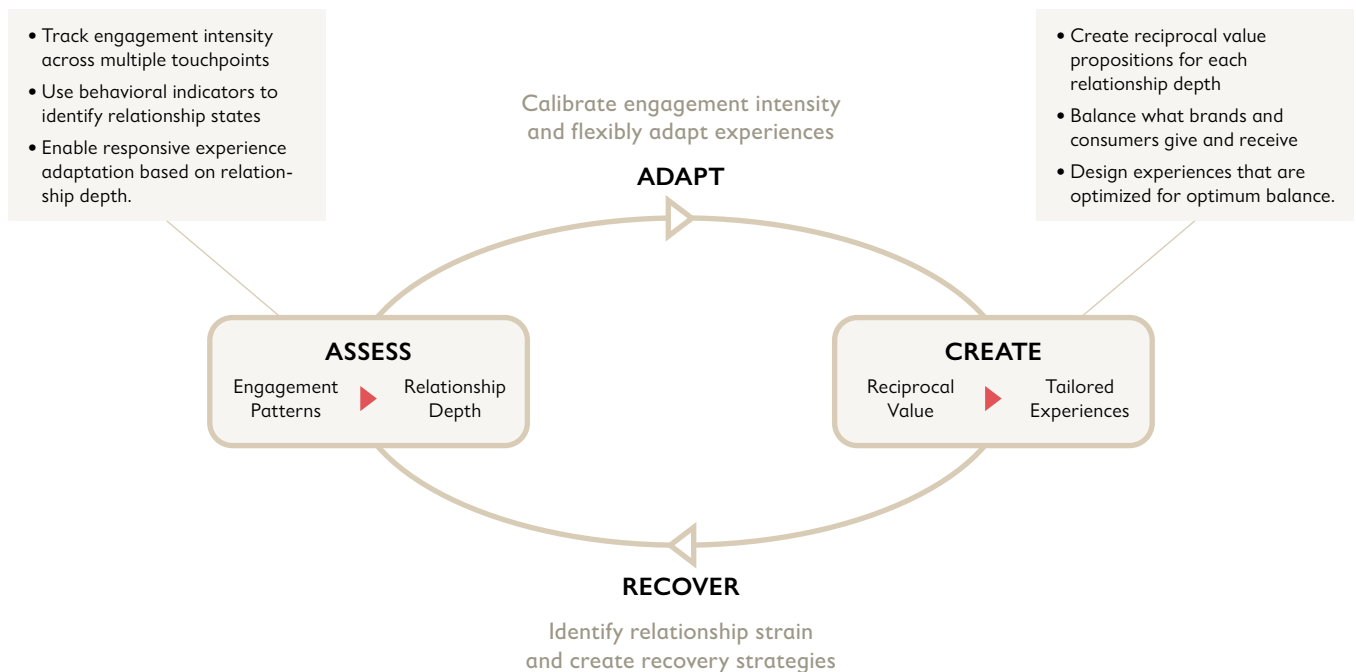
• Track engagement intensity across multiple touchpoints
• Use behavioral indicators to identify relationship states
• Enable responsive experience adaptation based on relationship depth.

Calibrate engagement intensity and flexibly adapt experiences

ADAPT

• Create reciprocal value propositions for each relationship depth
• Balance what brands and consumers give and receive
• Design experiences that are optimized for optimum balance.

ASSESS

Engagement Patterns

Relationship Depth

CREATE

Reciprocal Value

Tailored Experiences

RECOVER

Identify relationship strain and create recovery strategies